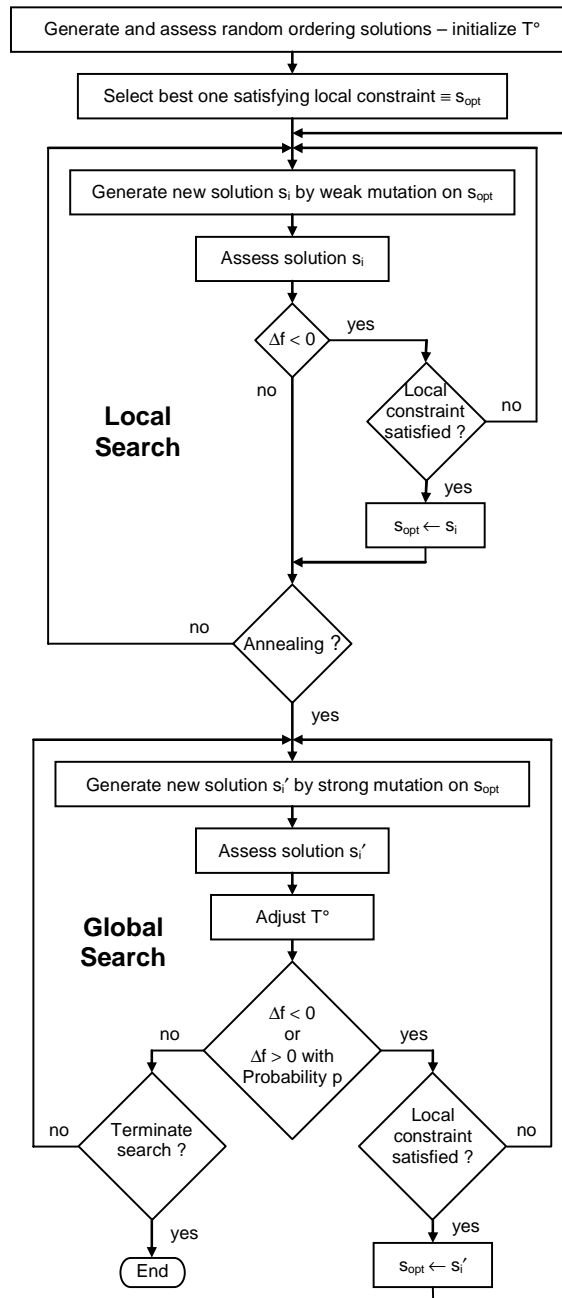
Generate and assess random ordering solutions – initialize T°

Select best one satisfying local constraint ≡ $s_{opt}$

Generate new solution $s_i$ by weak mutation on $s_{opt}$

Assess solution $s_i$

$\Delta f < 0$

yes

no

Local Search

Local constraint satisfied ?

no

yes

$s_{opt} \leftarrow s_i$

no

Annealing ?

yes

Generate new solution $s_i'$ by strong mutation on $s_{opt}$

Assess solution $s_i'$

Adjust T°

Global Search

$\Delta f < 0$ or $\Delta f > 0$ with Probability p

no

yes

no

Terminate search ?

Local constraint satisfied ?

no

yes

yes

End

$s_{opt} \leftarrow s_i'$